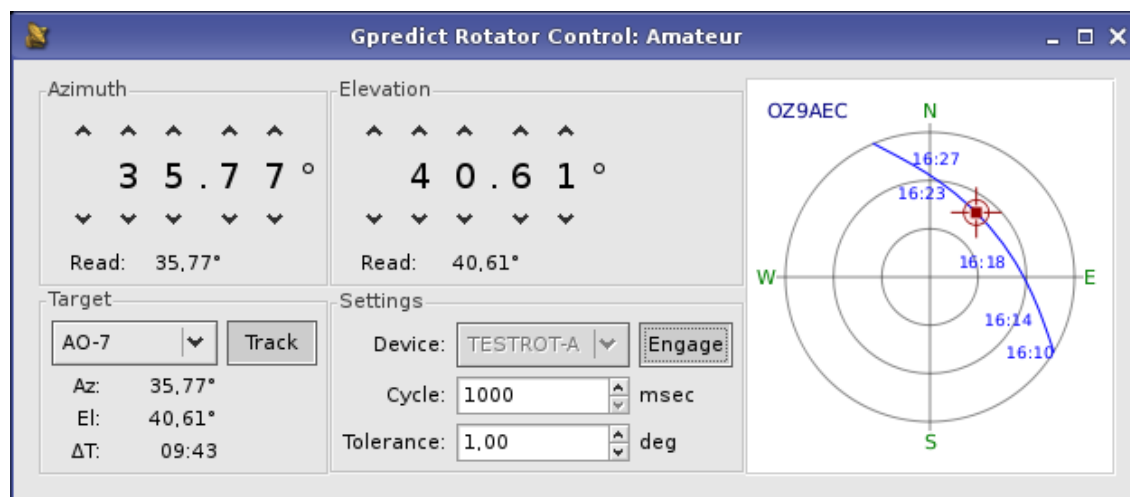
Gpredict Rotator Control: Amateur

Azimuth

3 5 . 7 7 °

Read: 35,77°

Elevation

4 0 . 6 1 °

Read: 40,61°

Target

AO-7

Track

Az: 35,77°

El: 40,61°

ΔT: 09:43

Settings

Device: TESTROT-A

Engage

Cycle: 1000 msec

Tolerance: 1,00 deg

OZ9AEC

N

W

E

S

16:27

16:23

16:18

16:14

16:10